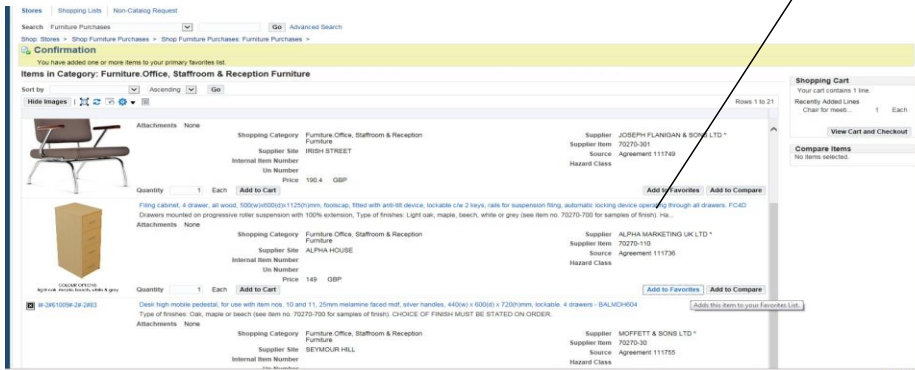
Stores | Shopping Lists | Non-Catalog Request

Search Furniture Purchases Go Advanced Search

Shop: Stores > Shop Furniture Purchases > Shop Furniture Purchases: Furniture Purchases >

Confirmation
You have added one or more items to your primary favorites list.

Items in Category: Furniture.Office, Staffroom & Reception Furniture

Sort by Ascending Go

Hide Images

Rows 1 to 21

Attachments None

Shopping Category Furniture.Office, Staffroom & Reception Furniture
Supplier Site IRISH STREET
Internal Item Number
Un Number
Price 190.4 GBP

Supplier JOSEPH FLANIGAN & SONS LTD *
Supplier Item 70270-301
Source Agreement 111749
Hazard Class

Quantity 1 Each Add to Cart

Add to Favorites Add to Compare

Filing cabinet, 4 drawer, all wood, 500(w)x600(d)x1125(h)mm, foolscap, fitted with anti-tilt device, lockable c/w 2 keys, rails for suspension filing, automatic locking device operating through all drawers. FC4D
Drawers mounted on progressive roller suspension with 100% extension, Type of finishes: Light oak, maple, beech, white or grey (see item no. 70270-700 for samples of finish). Ha...
Attachments None

Shopping Category Furniture.Office, Staffroom & Reception Furniture
Supplier Site ALPHA HOUSE
Internal Item Number
Un Number
Price 149 GBP

Supplier ALPHA MARKETING UK LTD *
Supplier Item 70270-110
Source Agreement 111736
Hazard Class

COLOUR OPTIONS
light oak, maple, beech, white & grey

Quantity 1 Each Add to Cart

Add to Favorites Add to Compare

Adds this item to your Favorites List.

Desk high mobile pedestal, for use with item nos. 10 and 11, 25mm melamine faced mdf, silver handles, 440(w) x 600(d) x 720(h)mm, lockable, 4 drawers - BALMOH604
Type of finishes: Oak, maple or beech (see item no. 70270-700 for samples of finish). CHOICE OF FINISH MUST BE STATED ON ORDER.
Attachments None

Shopping Category Furniture.Office, Staffroom & Reception Furniture
Supplier Site SEYMOUR HILL
Internal Item Number

Supplier MOFFETT & SONS LTD *
Supplier Item 70270-30
Source Agreement 111755
Hazard Class

Shopping Cart
Your cart contains 1 line.
Recently Added Lines
Chair for meeti... 1 Each
View Cart and Checkout

Compare Items
No items selected.